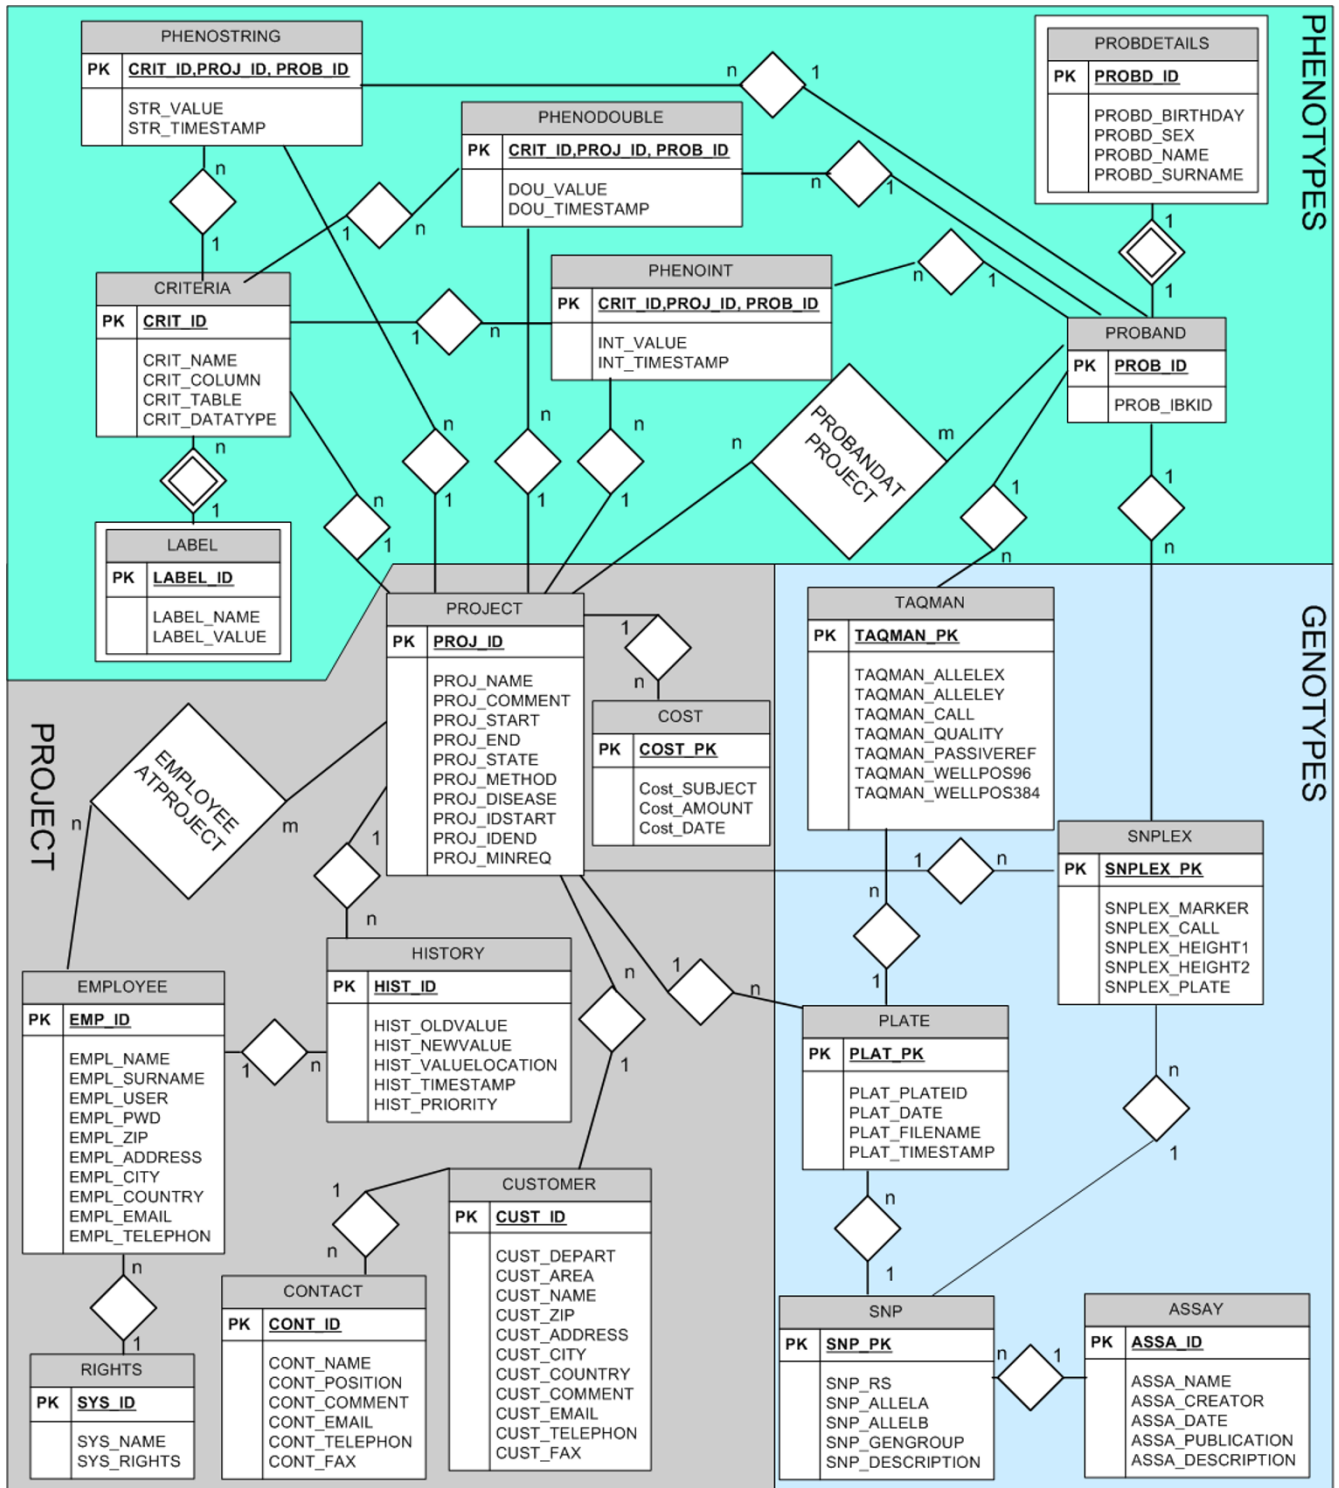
PHENOTYPES

PHENOSTRING
| PK | CRIT_ID,PROJ_ID, PROB_ID |
|---|---|
| | STR_VALUE STR_TIMESTAMP |

PHENODOUBLE
| PK | CRIT_ID,PROJ_ID, PROB_ID |
|---|---|
| | DOU_VALUE DOU_TIMESTAMP |

PROBDETAILS
| PK | PROBD_ID |
|---|---|
| | PROBD_BIRTHDAY PROBD_SEX PROBD_NAME PROBD_SURNAME |

PHENOINT
| PK | CRIT_ID,PROJ_ID, PROB_ID |
|---|---|
| | INT_VALUE INT_TIMESTAMP |

CRITERIA
| PK | CRIT_ID |
|---|---|
| | CRIT_NAME CRIT_COLUMN CRIT_TABLE CRIT_DATATYPE |

PROBAND
| PK | PROB_ID |
|---|---|
| | PROB_IBKID |

PROBANDAT PROJECT

LABEL
| PK | LABEL_ID |
|---|---|
| | LABEL_NAME LABEL_VALUE |

GENOTYPES

PROJECT

PROJECT
| PK | PROJ_ID |
|---|---|
| | PROJ_NAME PROJ_COMMENT PROJ_START PROJ_END PROJ_STATE PROJ_METHOD PROJ_DISEASE PROJ_IDSTART PROJ_IDEND PROJ_MINREQ |

COST
| PK | COST_PK |
|---|---|
| | Cost_SUBJECT Cost_AMOUNT Cost_DATE |

TAQMAN
| PK | TAQMAN_PK |
|---|---|
| | TAQMAN_ALLELEX TAQMAN_ALLELEY TAQMAN_CALL TAQMAN_QUALITY TAQMAN_PASSIVEREF TAQMAN_WELLPOS96 TAQMAN_WELLPOS384 |

EMPLOYEE ATPROJECT

SNPLEX
| PK | SNPLEX_PK |
|---|---|
| | SNPLEX_MARKER SNPLEX_CALL SNPLEX_HEIGHT1 SNPLEX_HEIGHT2 SNPLEX_PLATE |

HISTORY
| PK | HIST_ID |
|---|---|
| | HIST_OLDVALUE HIST_NEWVALUE HIST_VALUELOCATION HIST_TIMESTAMP HIST_PRIORITY |

EMPLOYEE
| PK | EMP_ID |
|---|---|
| | EMPL_NAME EMPL_SURNAME EMPL_USER EMPL_PWD EMPL_ZIP EMPL_ADDRESS EMPL_CITY EMPL_COUNTRY EMPL_EMAIL EMPL_TELEPHON |

PLATE
| PK | PLAT_PK |
|---|---|
| | PLAT_PLATEID PLAT_DATE PLAT_FILENAME PLAT_TIMESTAMP |

CUSTOMER
| PK | CUST_ID |
|---|---|
| | CUST_DEPART CUST_AREA CUST_NAME CUST_ZIP CUST_ADDRESS CUST_CITY CUST_COUNTRY CUST_COMMENT CUST_EMAIL CUST_TELEPHON CUST_FAX |

CONTACT
| PK | CONT_ID |
|---|---|
| | CONT_NAME CONT_POSITION CONT_COMMENT CONT_EMAIL CONT_TELEPHON CONT_FAX |

RIGHTS
| PK | SYS_ID |
|---|---|
| | SYS_NAME SYS_RIGHTS |

SNP
| PK | SNP_PK |
|---|---|
| | SNP_RS SNP_ALLELA SNP_ALLELB SNP_GENGROUP SNP_DESCRIPTION |

ASSAY
| PK | ASSA_ID |
|---|---|
| | ASSA_NAME ASSA_CREATOR ASSA_DATE ASSA_PUBLICATION ASSA_DESCRIPTION |

n 1 n 1 n 1 1 n n 1 1 n 1 n m n 1 1 n n 1 n 1 n 1 n 1 1 n n m 1 n 1 n n 1 1 n 1 n n 1 1 n n 1 1 n n 1 n 1 n 1